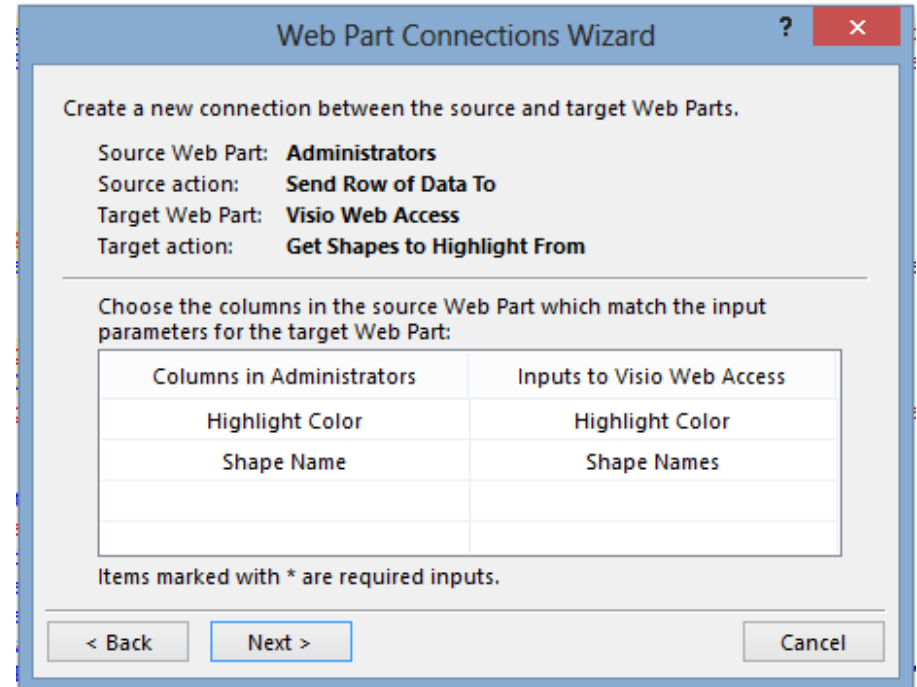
Web Part Connections Wizard

?

×

Create a new connection between the source and target Web Parts.

Source Web Part: **Administrators**
Source action: **Send Row of Data To**
Target Web Part: **Visio Web Access**
Target action: **Get Shapes to Highlight From**

Choose the columns in the source Web Part which match the input parameters for the target Web Part:

| Columns in Administrators | Inputs to Visio Web Access |
|---|---|
| Highlight Color | Highlight Color |
| Shape Name | Shape Names |
| | |
| | |

Items marked with * are required inputs.

< Back

Next >

Cancel